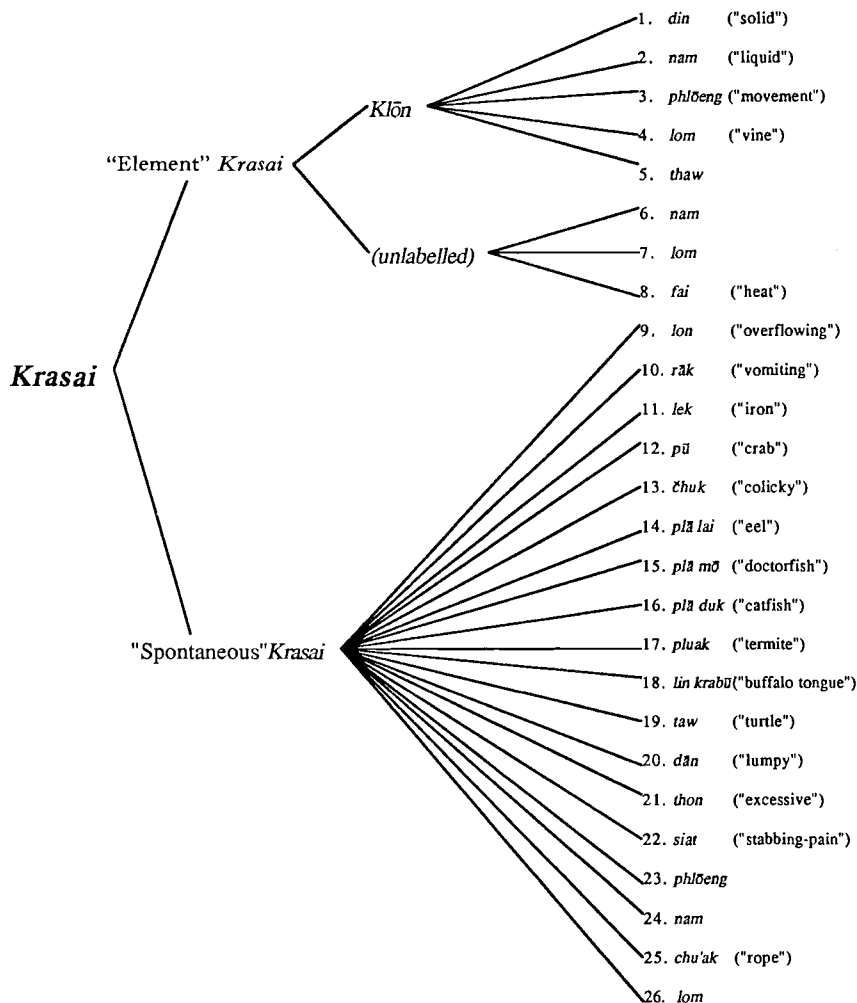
*Krasai*

"Element" *Krasai*

"Spontaneous"*Krasai*

*Klōn*

*(unlabelled)*

1. *din* ("solid")
2. *nam* ("liquid")
3. *phlōeng* ("movement")
4. *lom* ("vine")
5. *thaw*
6. *nam*
7. *lom*
8. *fai* ("heat")
9. *lon* ("overflowing")
10. *rāk* ("vomiting")
11. *lek* ("iron")
12. *pū* ("crab")
13. *čhuk* ("colicky")
14. *plā lai* ("eel")
15. *plā mō* ("doctorfish")
16. *plā duk* ("catfish")
17. *pluak* ("termite")
18. *lin krabū* ("buffalo tongue")
19. *taw* ("turtle")
20. *dān* ("lumpy")
21. *thon* ("excessive")
22. *siat* ("stabbing-pain")
23. *phlōeng*
24. *nam*
25. *chu'ak* ("rope")
26. *lom*